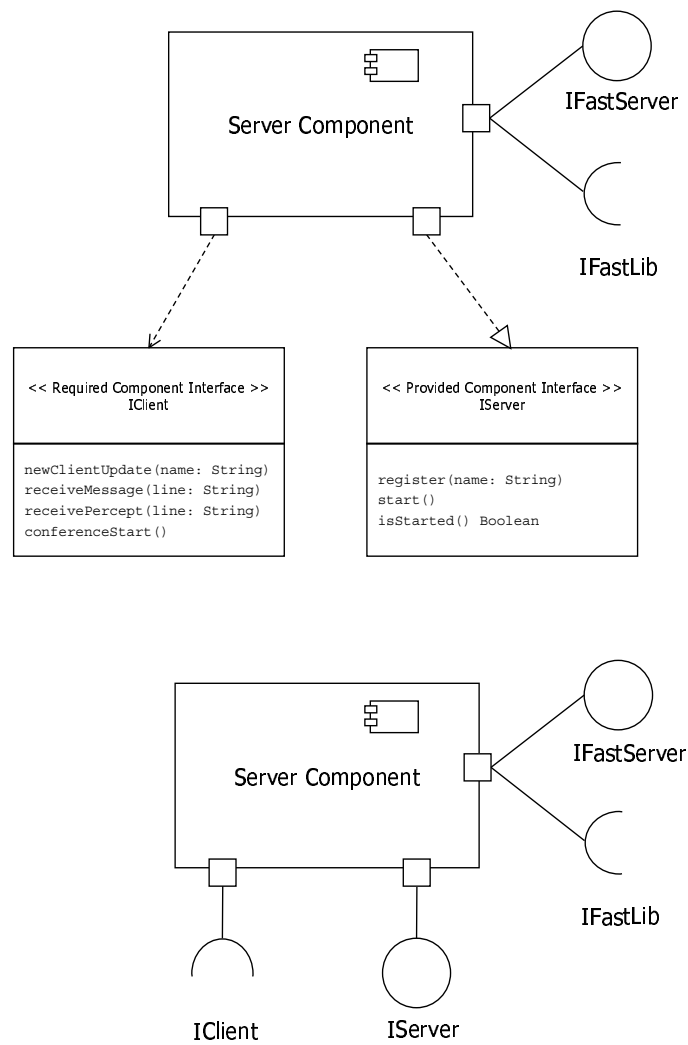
Server Component

IFastServer

IFastLib

<< Required Component Interface >>
IClient

newClientUpdate(name: String)
receiveMessage(line: String)
receivePercept(line: String)
conferenceStart()

<< Provided Component Interface >>
IServer

register(name: String)
start()
isStarted() Boolean

Server Component

IFastServer

IFastLib

IClient

IServer